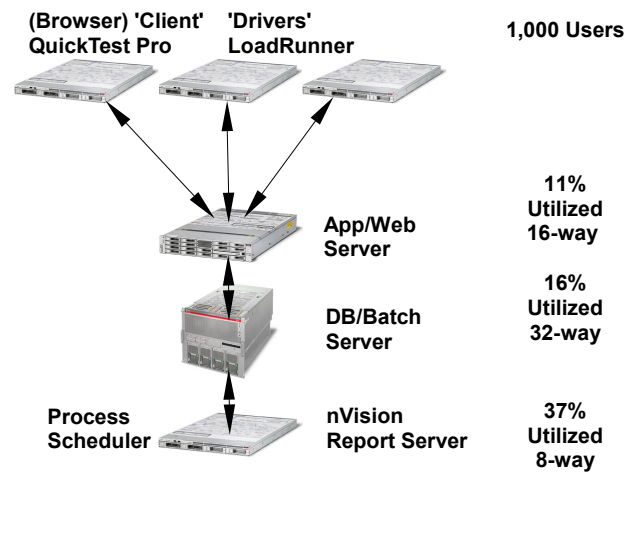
(Browser) 'Client'
QuickTest Pro

'Drivers'
LoadRunner

1,000 Users

App/Web
Server

11%
Utilized
16-way

DB/Batch
Server

16%
Utilized
32-way

Process
Scheduler

nVision
Report Server

37%
Utilized
8-way